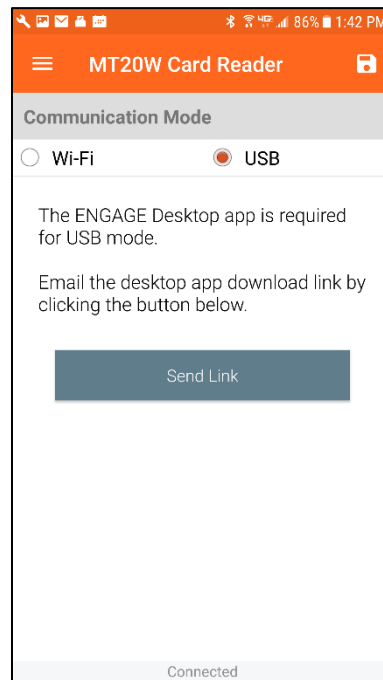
86% 1:42 PM

MT20W Card Reader

Communication Mode

Wi-Fi

USB

The ENGAGE Desktop app is required for USB mode.

Email the desktop app download link by clicking the button below.

Send Link

Connected